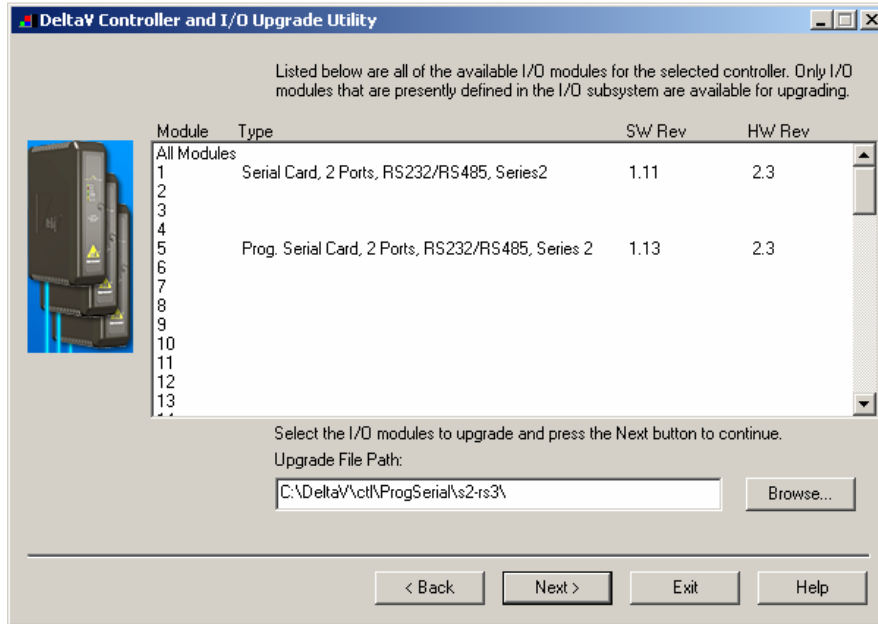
DeltaV Controller and I/O Upgrade Utility

Listed below are all of the available I/O modules for the selected controller. Only I/O modules that are presently defined in the I/O subsystem are available for upgrading.

| Module | Type | SW Rev | HW Rev |
|---|---|---|---|
| All Modules | | | |
| 1 | Serial Card, 2 Ports, RS232/RS485, Series2 | 1.11 | 2.3 |
| 2 | | | |
| 3 | | | |
| 4 | | | |
| 5 | Prog. Serial Card, 2 Ports, RS232/RS485, Series 2 | 1.13 | 2.3 |
| 6 | | | |
| 7 | | | |
| 8 | | | |
| 9 | | | |
| 10 | | | |
| 11 | | | |
| 12 | | | |
| 13 | | | |

Select the I/O modules to upgrade and press the Next button to continue.

Upgrade File Path:

C:\DeltaV\ctl\ProgSerial\s2-rs3\

Browse...

< Back

Next >

Exit

Help